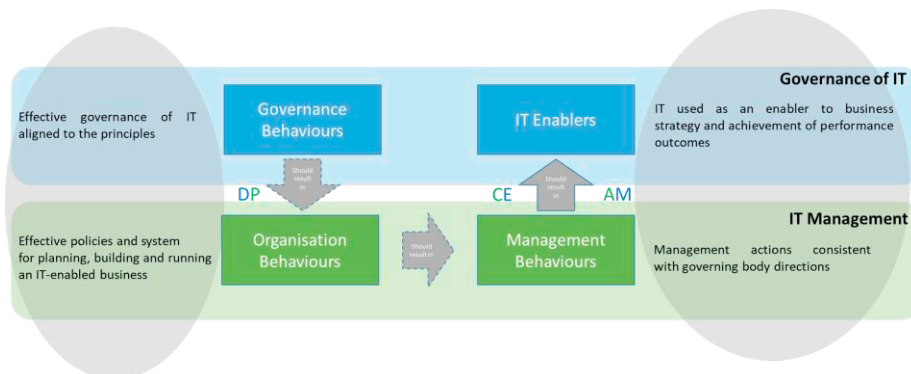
Governance of IT

Effective governance of IT aligned to the principles

Governance Behaviours

Should result in

IT Enablers

Should result in

IT used as an enabler to business strategy and achievement of performance outcomes

DP

CE

AM

IT Management

Effective policies and system for planning, building and running an IT-enabled business

Organisation Behaviours

Should result in

Management Behaviours

Management actions consistent with governing body directions